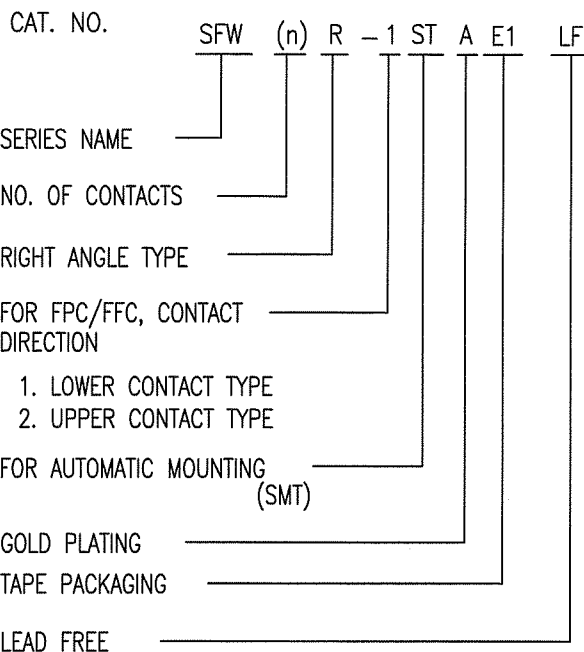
CAT. NO. SFW (n) R – 1 ST A E1 LF

SERIES NAME

NO. OF CONTACTS

RIGHT ANGLE TYPE

FOR FPC/FFC, CONTACT DIRECTION

1. LOWER CONTACT TYPE
2. UPPER CONTACT TYPE

FOR AUTOMATIC MOUNTING (SMT)

GOLD PLATING

TAPE PACKAGING

LEAD FREE